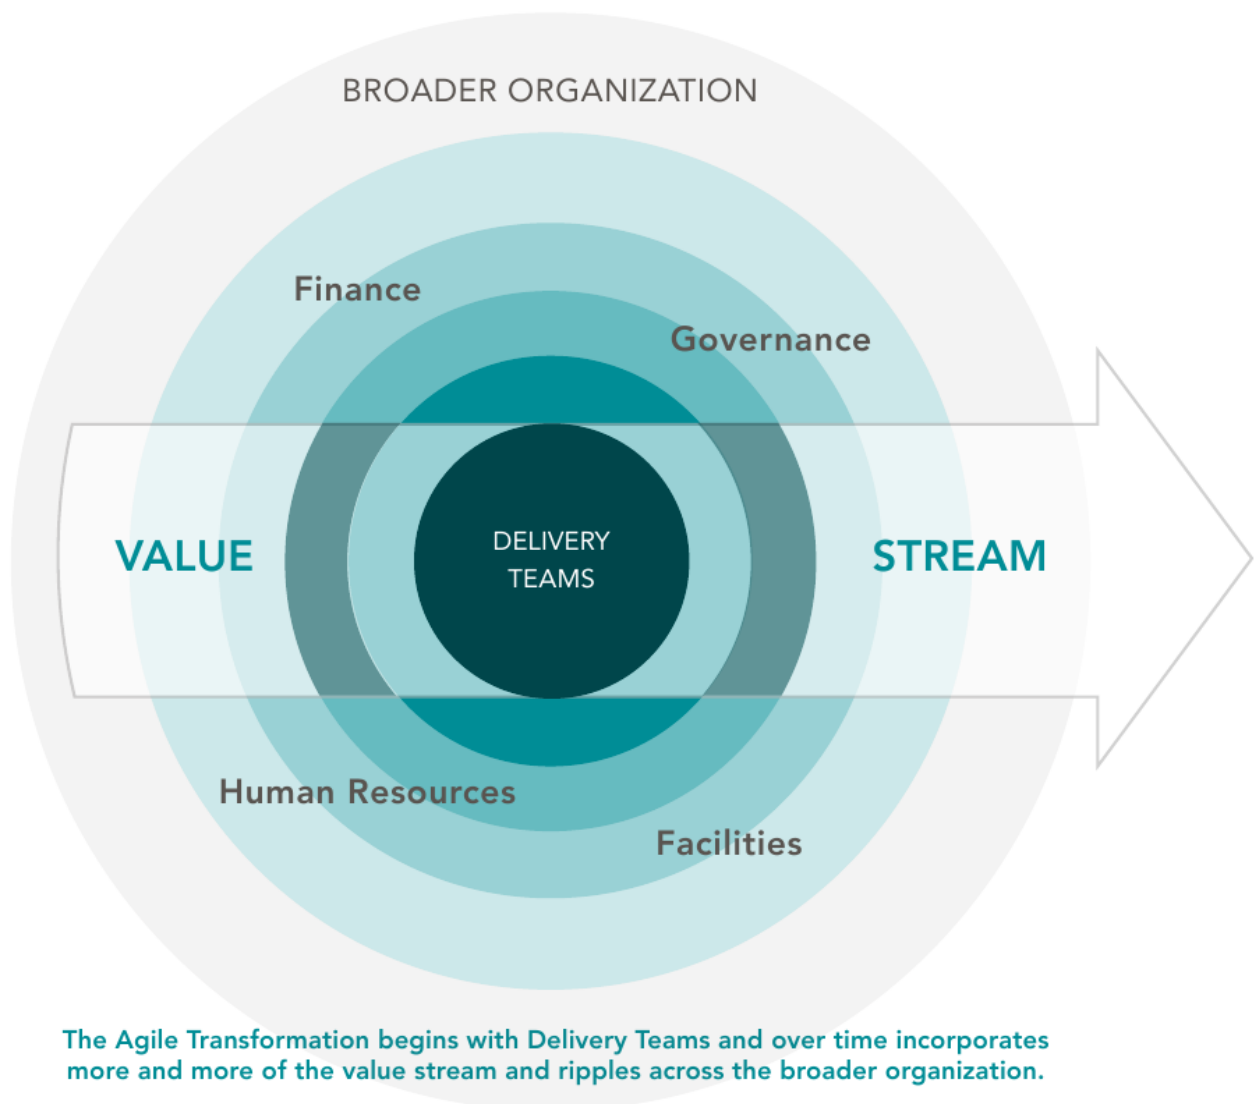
BROADER ORGANIZATION

Finance

Governance

VALUE

DELIVERY TEAMS

STREAM

Human Resources

Facilities

The Agile Transformation begins with Delivery Teams and over time incorporates more and more of the value stream and ripples across the broader organization.